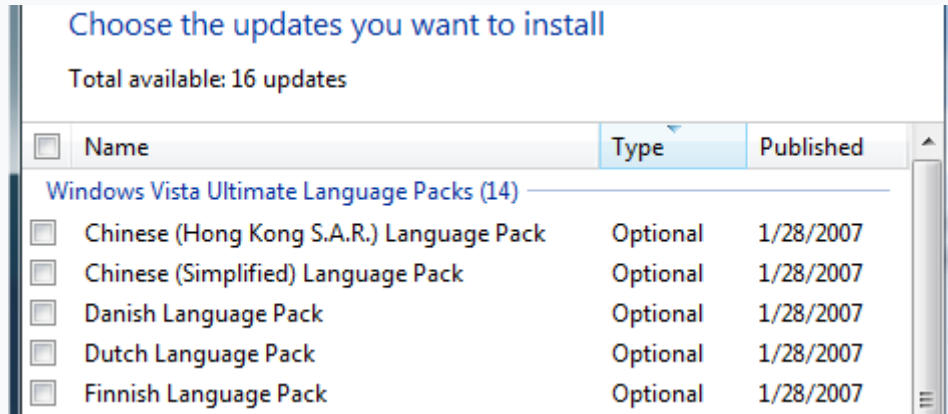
Choose the updates you want to install

Total available: 16 updates

| Name | Type | Published |
|---|---|---|
| Windows Vista Ultimate Language Packs (14) | | |
| Chinese (Hong Kong S.A.R.) Language Pack | Optional | 1/28/2007 |
| Chinese (Simplified) Language Pack | Optional | 1/28/2007 |
| Danish Language Pack | Optional | 1/28/2007 |
| Dutch Language Pack | Optional | 1/28/2007 |
| Finnish Language Pack | Optional | 1/28/2007 |